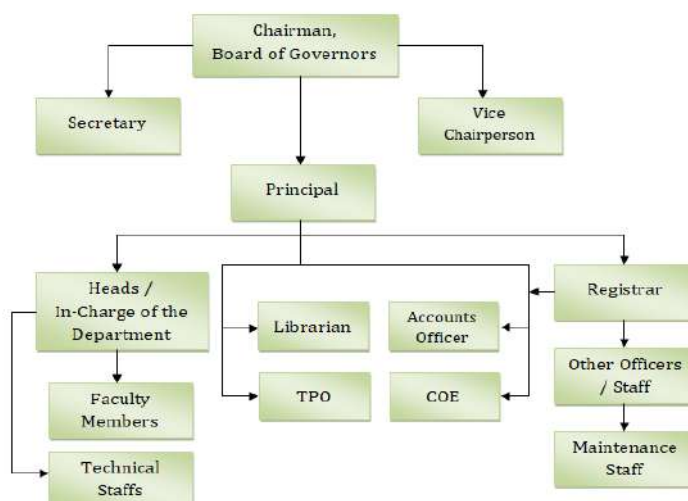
Chairman,
Board of Governors

Secretary

Vice Chairperson

Principal

Heads / In-Charge of the Department

Librarian

Accounts Officer

Registrar

Faculty Members

TPO

COE

Other Officers / Staff

Technical Staffs

Maintenance Staff